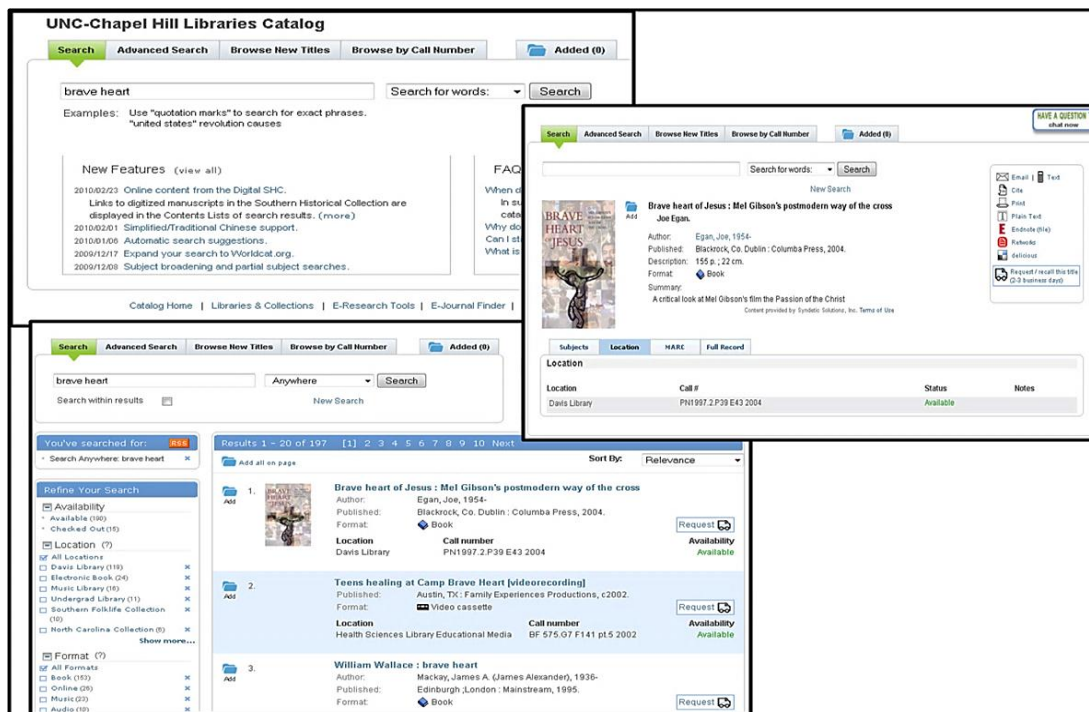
UNC-Chapel Hill Libraries Catalog

Search | Advanced Search | Browse New Titles | Browse by Call Number | Added (0)

brave heart | Search for words: | Search

Examples: Use "quotation marks" to search for exact phrases. "united states" revolution causes

New Features (view all)

2010/02/23 Online content from the Digital SHC. Links to digitized manuscripts in the Southern Historical Collection are displayed in the Contents Lists of search results. (more)
2010/02/01 Simplified/Traditional Chinese support.
2010/01/06 Automatic search suggestions.
2009/12/17 Expand your search to Worldcat.org.
2009/12/08 Subject broadening and partial subject searches.

FAQ
When d
In su
cata
Why do
Can I s
What is

Catalog Home | Libraries & Collections | E-Research Tools | E-Journal Finder |

Search | Advanced Search | Browse New Titles | Browse by Call Number | Added (0)

HAVE A QUESTION chat now

Search for words: | Search

New Search

Add

Brave heart of Jesus : Mel Gibson's postmodern way of the cross
Joe Egan.

Author: Egan, Joe, 1954-
Published: Blackrock, Co. Dublin : Columba Press, 2004.
Description: 155 p. ; 22 cm.
Format: Book
Summary:
A critical look at Mel Gibson's film the Passion of the Christ
Content provided by Syndetic Solutions, Inc. Terms of Use

Email | Text
Cite
Print
Plain Text
Endnote (file)
Refworks
delicious
Request / recall this title (2-3 business days)

Subjects | Location | MARC | Full Record

Location

| Location | Call # | Status | Notes |
|---|---|---|---|
| Davis Library | PN1997.2.P39 E43 2004 | Available | |

Search | Advanced Search | Browse New Titles | Browse by Call Number | Added (0)

brave heart | Anywhere | Search

Search within results

New Search

You've searched for: RSS
Search Anywhere: brave heart

Refine Your Search
Availability
Available (190)
Checked Out (18)
Location (?)
All Locations
Davis Library (119)
Electronic Book (24)
Music Library (16)
Undergrad Library (11)
Southern Folklife Collection (10)
North Carolina Collection (6)
Show more...
Format (?)
All Formats
Book (153)
Online (26)
Music (23)
Audio (10)

Results 1 - 20 of 197 [1] 2 3 4 5 6 7 8 9 10 Next

Add all on page

Sort By: Relevance

1. Brave heart of Jesus : Mel Gibson's postmodern way of the cross
Author: Egan, Joe, 1954-
Published: Blackrock, Co. Dublin : Columba Press, 2004.
Format: Book
Location: Davis Library
Call number: PN1997.2.P39 E43 2004
Request
Availability: Available

2. Teens healing at Camp Brave Heart [videorecording]
Published: Austin, TX : Family Experiences Productions, c2002.
Format: Video cassette
Location: Health Sciences Library Educational Media
Call number: BF 575.G7 F141 pt.5 2002
Request
Availability: Available

3. William Wallace : brave heart
Author: Mackay, James A. (James Alexander), 1936-
Published: Edinburgh ;London : Mainstream, 1995.
Format: Book
Request